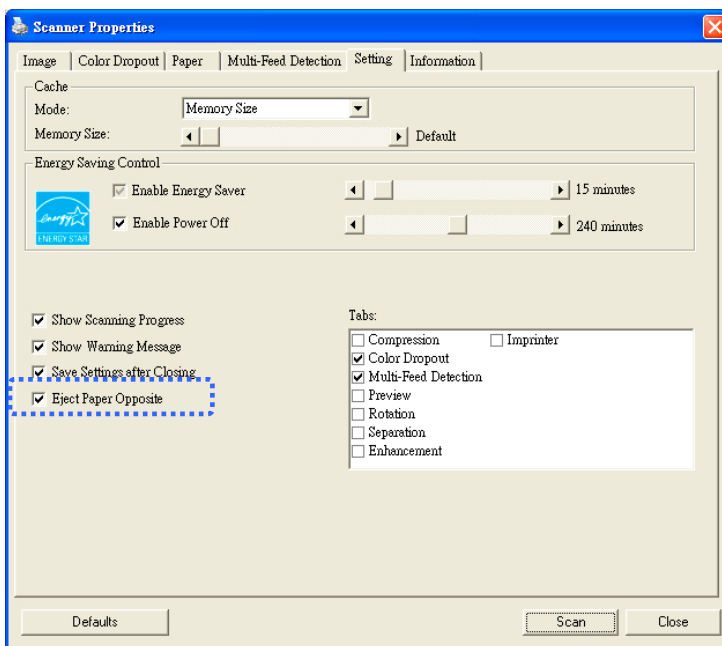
Scanner Properties

Image | Color Dropout | Paper | Multi-Feed Detection | Setting | Information

Cache
Mode: Memory Size
Memory Size: Default

Energy Saving Control
energy ENERGY STAR
Enable Energy Saver 15 minutes
Enable Power Off 240 minutes

Show Scanning Progress
Show Warning Message
Save Settings after Closing
Eject Paper Opposite

Tabs:
Compression
Imprinter
Color Dropout
Multi-Feed Detection
Preview
Rotation
Separation
Enhancement

Defaults
Scan
Close